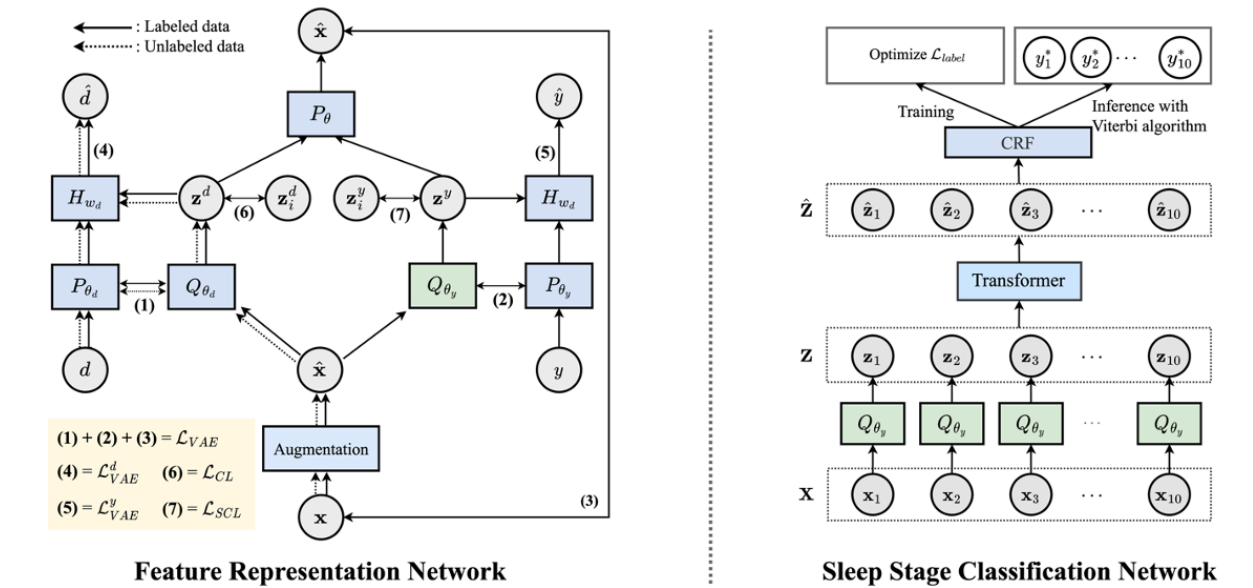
: Labeled data
: Unlabeled data

$\hat{\mathbf{x}}$

$\hat{d}$

$P_\theta$

$\hat{y}$

(4)

(5)

$H_{w_d}$

$\mathbf{z}^d$

(6)

$\mathbf{z}_i^d$

$\mathbf{z}_i^y$

(7)

$\mathbf{z}^y$

$H_{w_d}$

$P_{\theta_d}$

(1)

$Q_{\theta_d}$

$Q_{\theta_y}$

(2)

$P_{\theta_y}$

$d$

$\hat{\mathbf{x}}$

$y$

(1) + (2) + (3) = $\mathcal{L}_{VAE}$

(4) = $\mathcal{L}_{VAE}^d$ (6) = $\mathcal{L}_{CL}$

(5) = $\mathcal{L}_{VAE}^y$ (7) = $\mathcal{L}_{SCL}$

Augmentation

$\mathbf{x}$

(3)

Feature Representation Network

Optimize $\mathcal{L}_{label}$

$y_1^*$ $y_2^*$ $\cdots$ $y_{10}^*$

Training

Inference with Viterbi algorithm

CRF

$\hat{\mathbf{Z}}$

$\hat{\mathbf{z}}_1$ $\hat{\mathbf{z}}_2$ $\hat{\mathbf{z}}_3$ $\cdots$ $\hat{\mathbf{z}}_{10}$

Transformer

$\mathbf{Z}$

$\mathbf{z}_1$ $\mathbf{z}_2$ $\mathbf{z}_3$ $\cdots$ $\mathbf{z}_{10}$

$Q_{\theta_y}$ $Q_{\theta_y}$ $Q_{\theta_y}$ $\cdots$ $Q_{\theta_y}$

$\mathbf{X}$

$\mathbf{x}_1$ $\mathbf{x}_2$ $\mathbf{x}_3$ $\cdots$ $\mathbf{x}_{10}$

Sleep Stage Classification Network